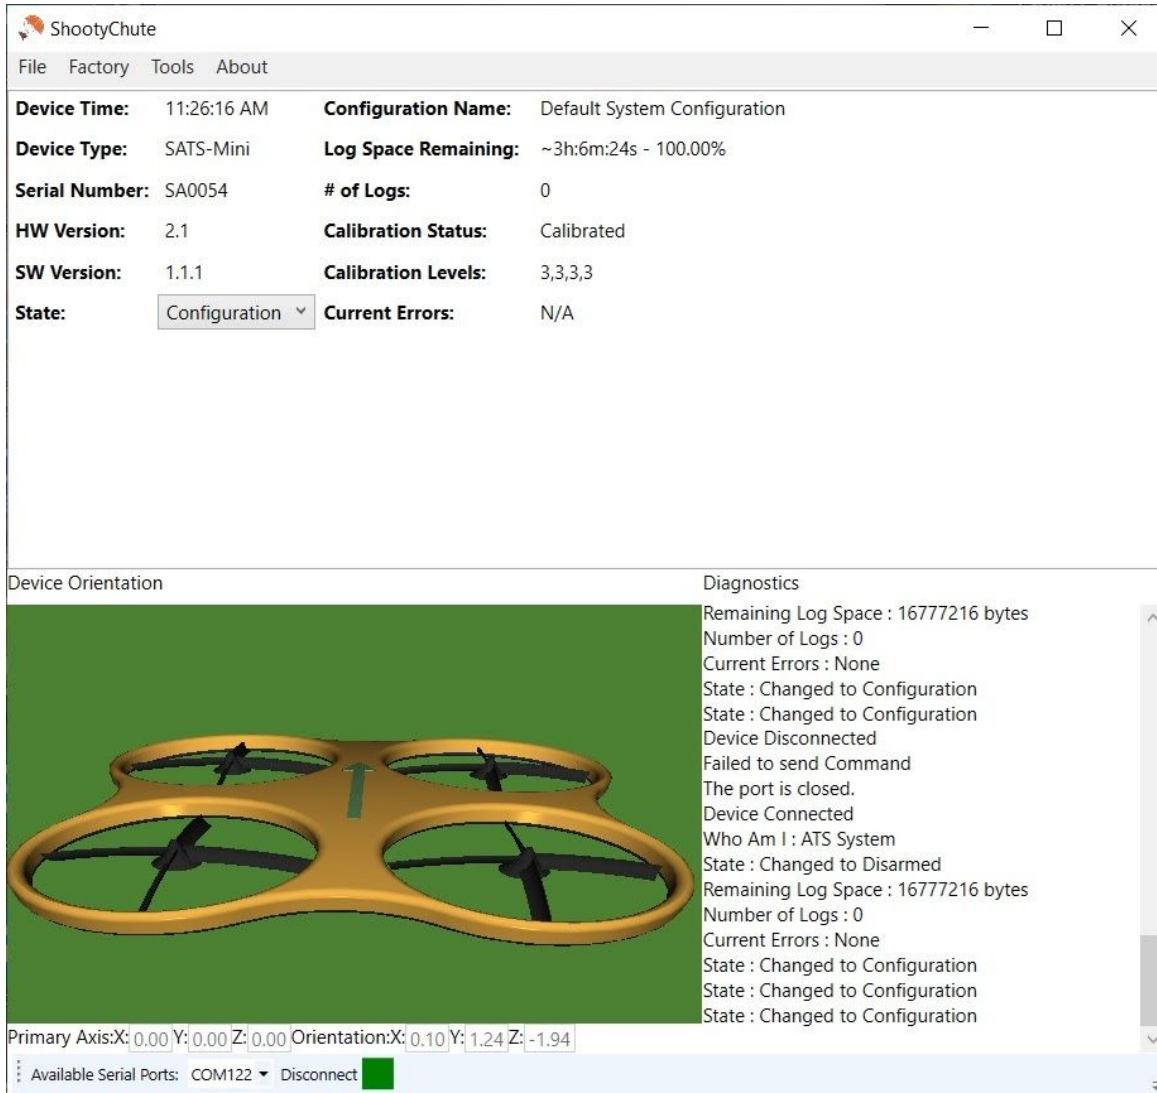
ShootyChute

File Factory Tools About

| | | | |
|---|---|---|---|
| **Device Time:** | 11:26:16 AM | **Configuration Name:** | Default System Configuration |
| **Device Type:** | SATS-Mini | **Log Space Remaining:** | ~3h:6m:24s - 100.00% |
| **Serial Number:** | SA0054 | **# of Logs:** | 0 |
| **HW Version:** | 2.1 | **Calibration Status:** | Calibrated |
| **SW Version:** | 1.1.1 | **Calibration Levels:** | 3,3,3,3 |
| **State:** | Configuration | **Current Errors:** | N/A |

Device Orientation

Diagnostics

Remaining Log Space : 16777216 bytes
Number of Logs : 0
Current Errors : None
State : Changed to Configuration
State : Changed to Configuration
Device Disconnected
Failed to send Command
The port is closed.
Device Connected
Who Am I : ATS System
State : Changed to Disarmed
Remaining Log Space : 16777216 bytes
Number of Logs : 0
Current Errors : None
State : Changed to Configuration
State : Changed to Configuration
State : Changed to Configuration

Primary Axis:X: 0.00 Y: 0.00 Z: 0.00 Orientation:X: 0.10 Y: 1.24 Z: -1.94

Available Serial Ports: COM122 Disconnect